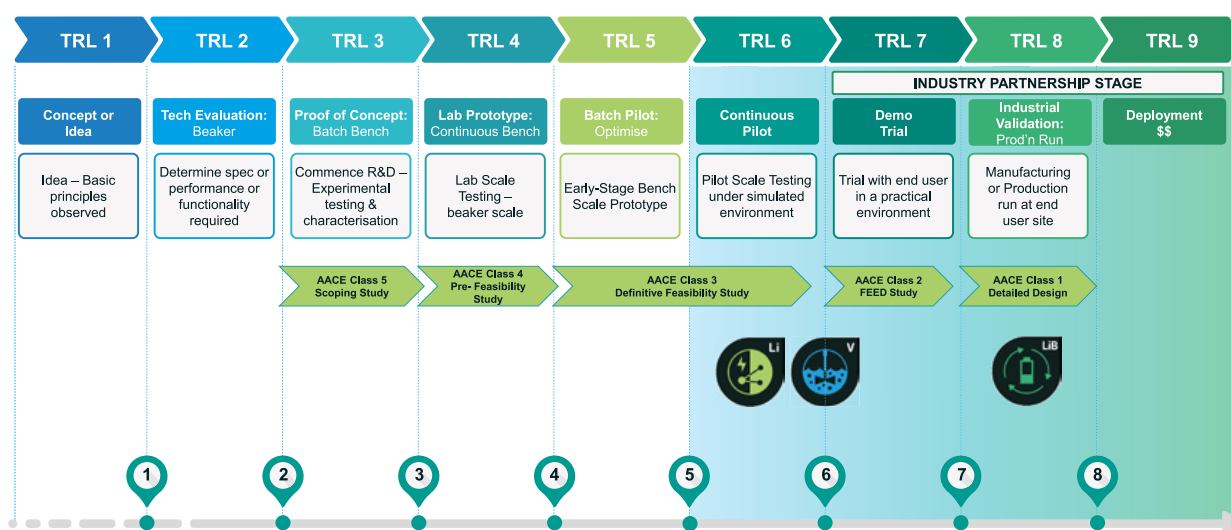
TRL 1
TRL 2
TRL 3
TRL 4
TRL 5
TRL 6
TRL 7
TRL 8
TRL 9

INDUSTRY PARTNERSHIP STAGE

Concept or Idea
Idea – Basic principles observed

Tech Evaluation: Beaker
Determine spec or performance or functionality required

Proof of Concept: Batch Bench
Commence R&D – Experimental testing & characterisation

Lab Prototype: Continuous Bench
Lab Scale Testing – beaker scale

Batch Pilot: Optimise
Early-Stage Bench Scale Prototype

Continuous Pilot
Pilot Scale Testing under simulated environment

Demo Trial
Trial with end user in a practical environment

Industrial Validation: Prod'n Run
Manufacturing or Production run at end user site

Deployment $$

AACE Class 5 Scoping Study
AACE Class 4 Pre- Feasibility Study
AACE Class 3 Definitive Feasibility Study
AACE Class 2 FEED Study
AACE Class 1 Detailed Design

Li
V
LiB

1
2
3
4
5
6
7
8